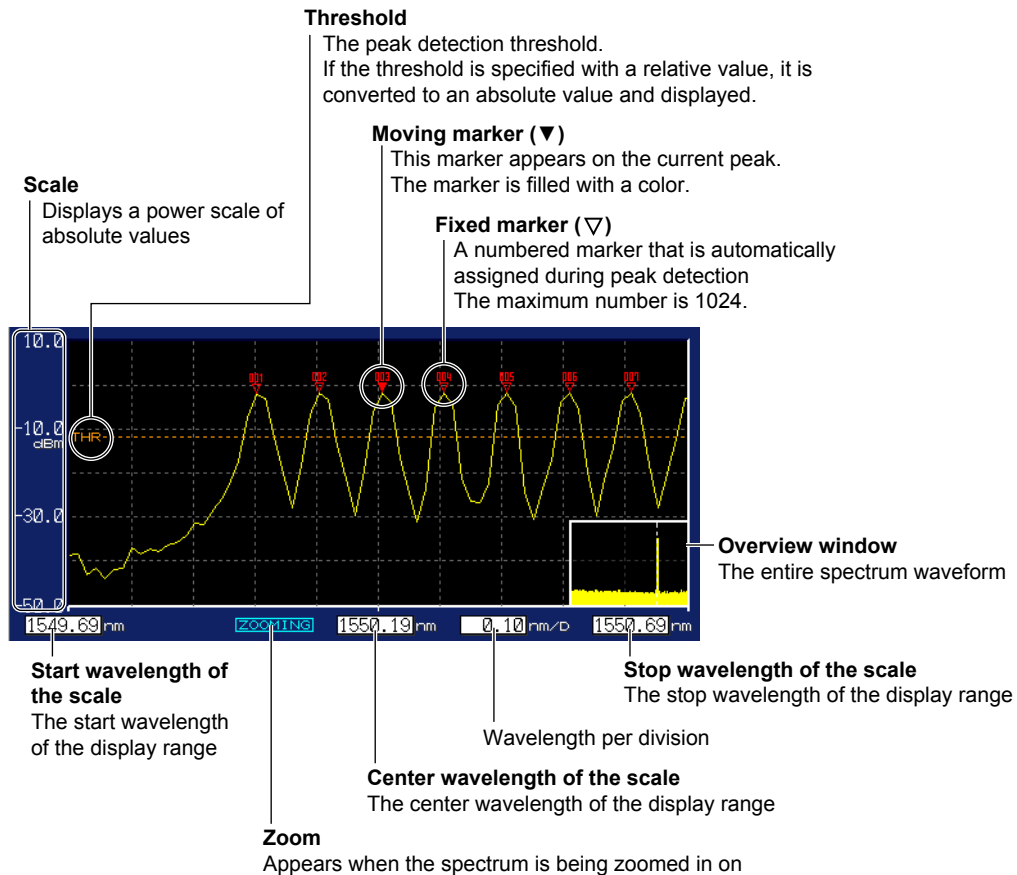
**Threshold**
The peak detection threshold.
If the threshold is specified with a relative value, it is converted to an absolute value and displayed.

**Moving marker (▼)**
This marker appears on the current peak.
The marker is filled with a color.

**Scale**
Displays a power scale of absolute values

**Fixed marker (▽)**
A numbered marker that is automatically assigned during peak detection
The maximum number is 1024.

10.0
-10.0
dBm
-30.0
-50.0
THR
001
002
003
004
005
006
007

**Overview window**
The entire spectrum waveform

1549.69 nm
ZOOMING
1550.19 nm
0.10 nm/D
1550.69 nm

**Start wavelength of the scale**
The start wavelength of the display range

**Stop wavelength of the scale**
The stop wavelength of the display range

Wavelength per division

**Center wavelength of the scale**
The center wavelength of the display range

**Zoom**
Appears when the spectrum is being zoomed in on